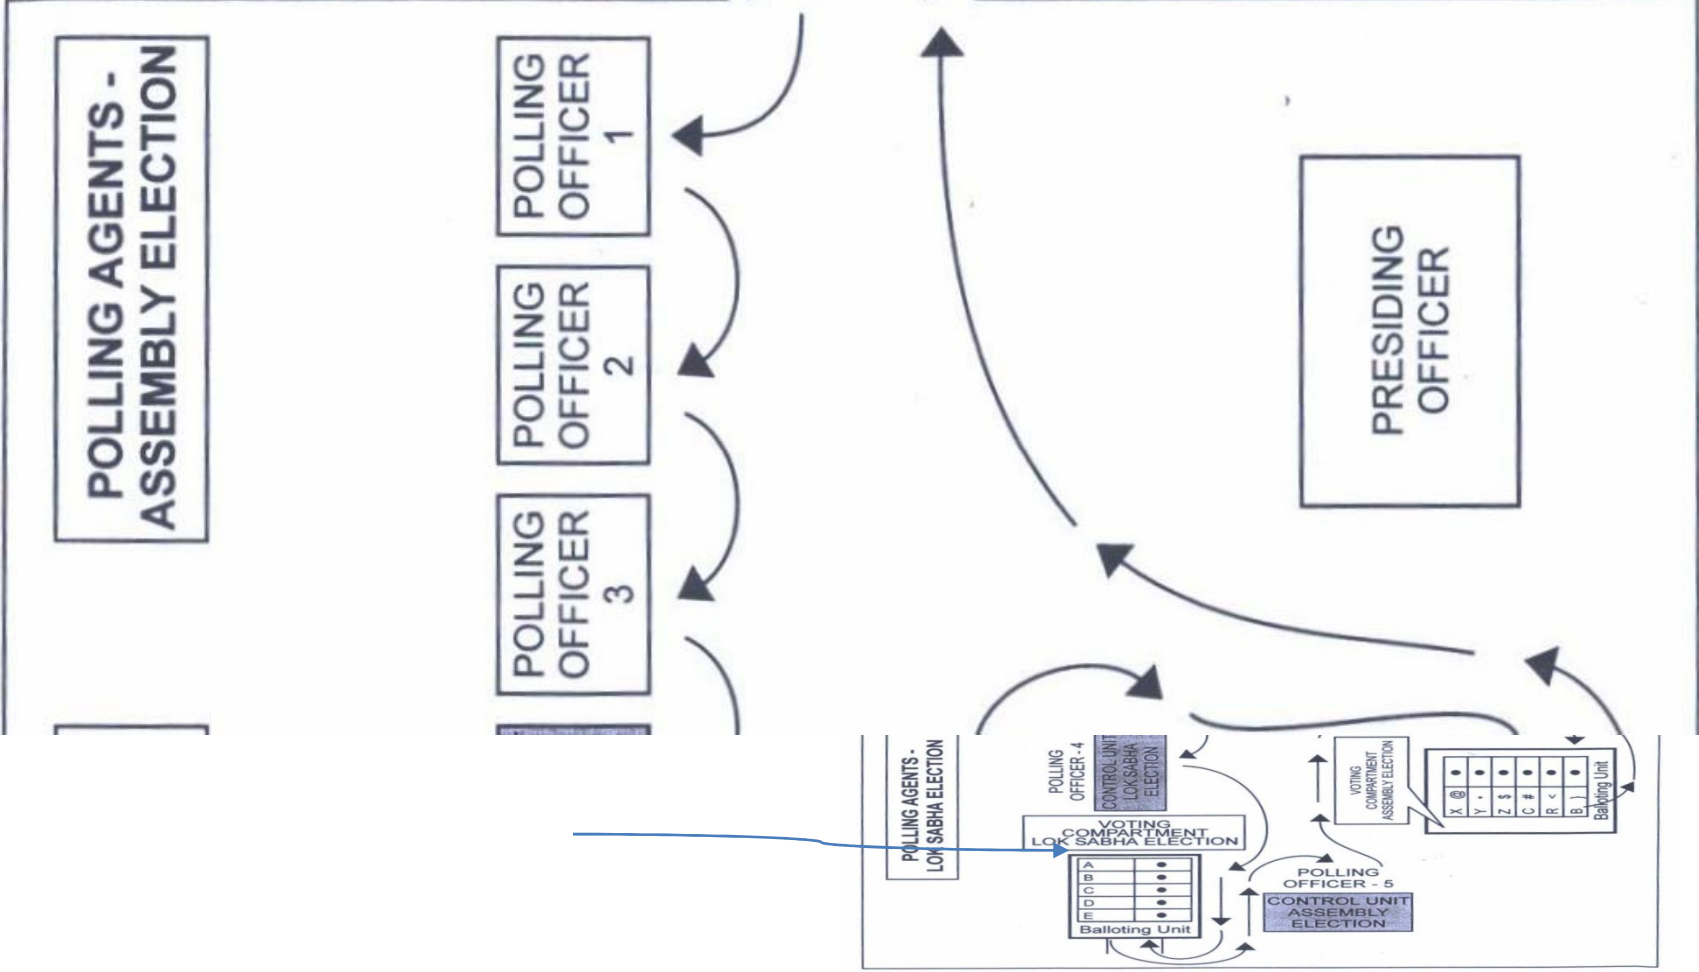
POLLING AGENTS - ASSEMBLY ELECTION

POLLING OFFICER 1

POLLING OFFICER 2

POLLING OFFICER 3

PRESIDING OFFICER

POLLING AGENTS - LOK SABHA ELECTION

POLLING OFFICER - 4

CONTROL UNIT LOK SABHA ELECTION

VOTING COMPARTMENT LOK SABHA ELECTION

| A | • |
|---|---|
| B | • |
| C | • |
| D | • |
| E | • |

Balloting Unit

VOTING COMPARTMENT ASSEMBLY ELECTION

| X | @ | • |
|---|---|---|
| Y | - | • |
| Z | $ | • |
| C | # | • |
| R | < | • |
| B | } | • |

Balloting Unit

POLLING OFFICER - 5

CONTROL UNIT ASSEMBLY ELECTION